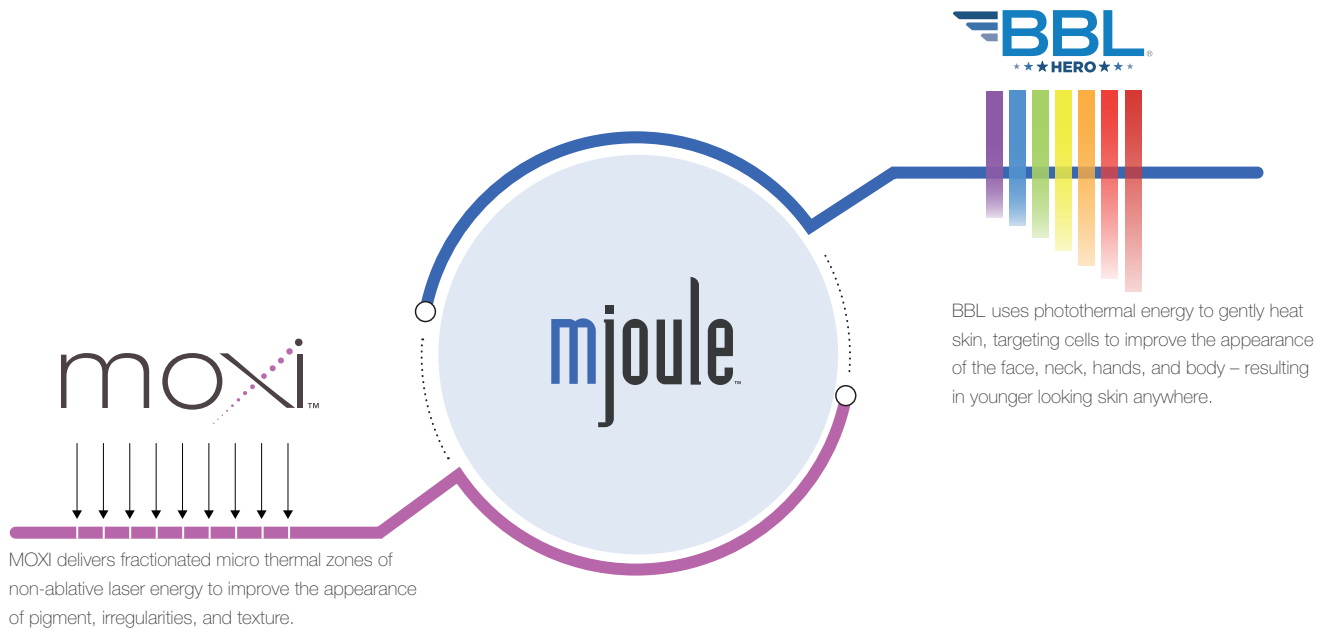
BBL®
HERO

BBL uses photothermal energy to gently heat skin, targeting cells to improve the appearance of the face, neck, hands, and body – resulting in younger looking skin anywhere.

mjoule™

moxi™

MOXI delivers fractionated micro thermal zones of non-ablative laser energy to improve the appearance of pigment, irregularities, and texture.